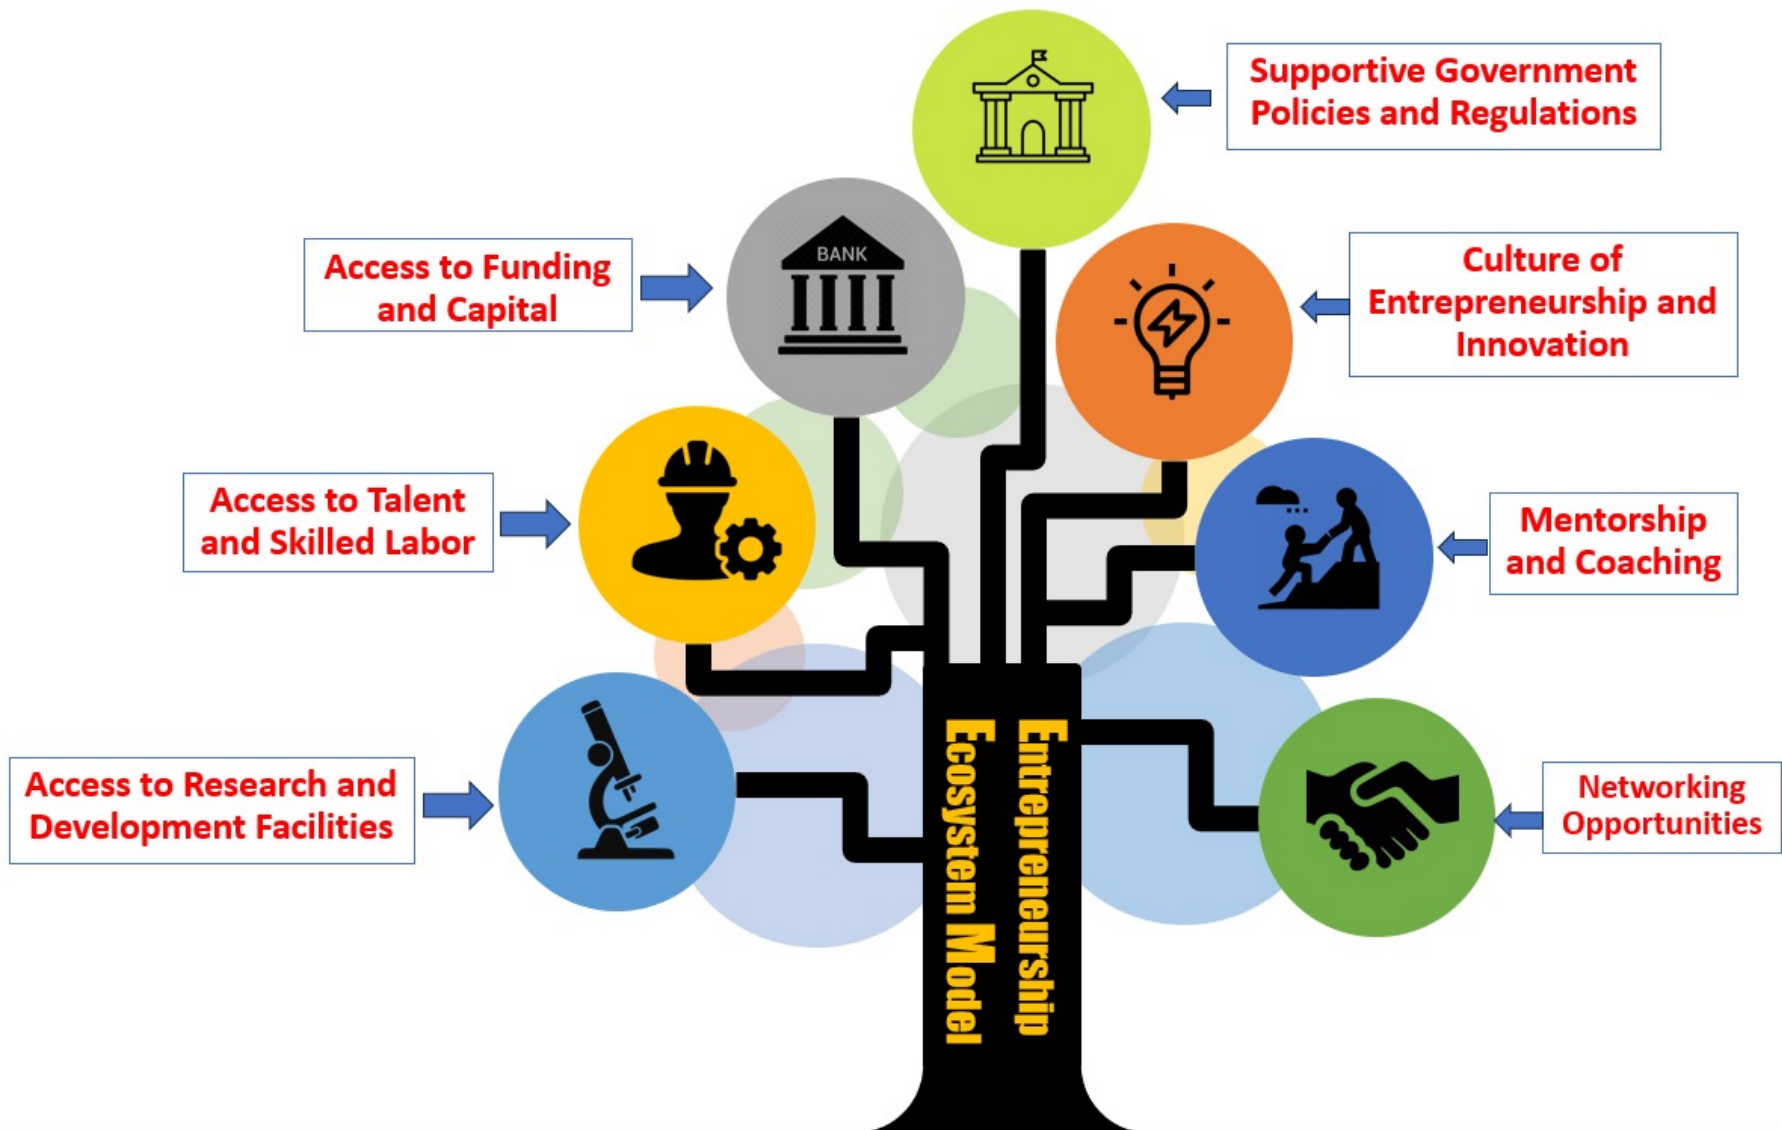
Supportive Government Policies and Regulations

Access to Funding and Capital

BANK

Culture of Entrepreneurship and Innovation

Access to Talent and Skilled Labor

Mentorship and Coaching

Access to Research and Development Facilities

Networking Opportunities

Entrepreneurship Ecosystem Model